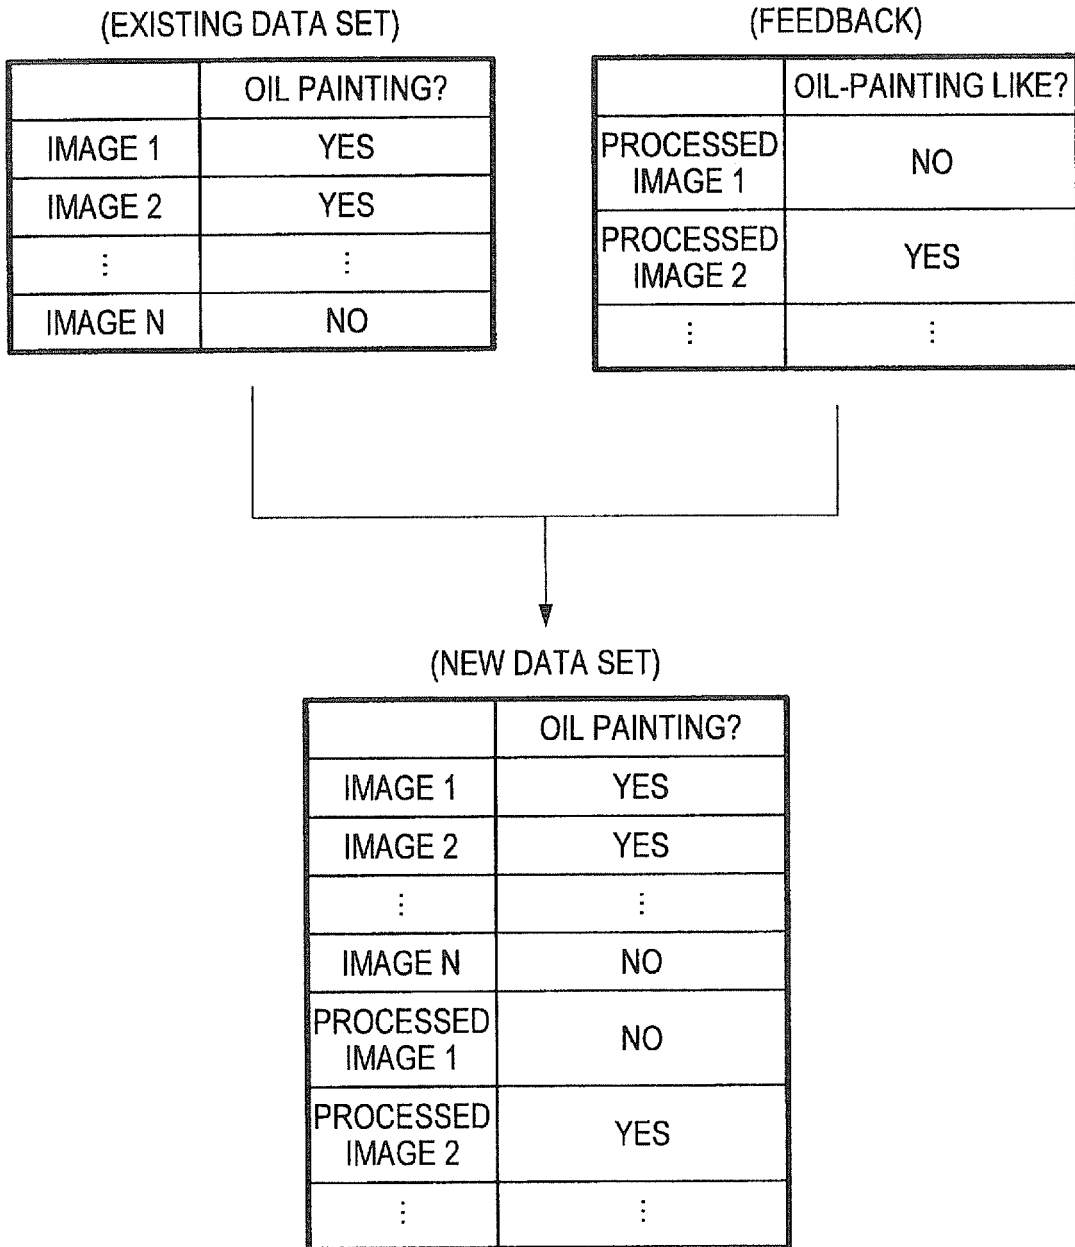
(EXISTING DATA SET)

| | OIL PAINTING? |
|---|---|
| IMAGE 1 | YES |
| IMAGE 2 | YES |
| ⋮ | ⋮ |
| IMAGE N | NO |

(FEEDBACK)

| | OIL-PAINTING LIKE? |
|---|---|
| PROCESSED IMAGE 1 | NO |
| PROCESSED IMAGE 2 | YES |
| ⋮ | ⋮ |

(NEW DATA SET)

| | OIL PAINTING? |
|---|---|
| IMAGE 1 | YES |
| IMAGE 2 | YES |
| ⋮ | ⋮ |
| IMAGE N | NO |
| PROCESSED IMAGE 1 | NO |
| PROCESSED IMAGE 2 | YES |
| ⋮ | ⋮ |